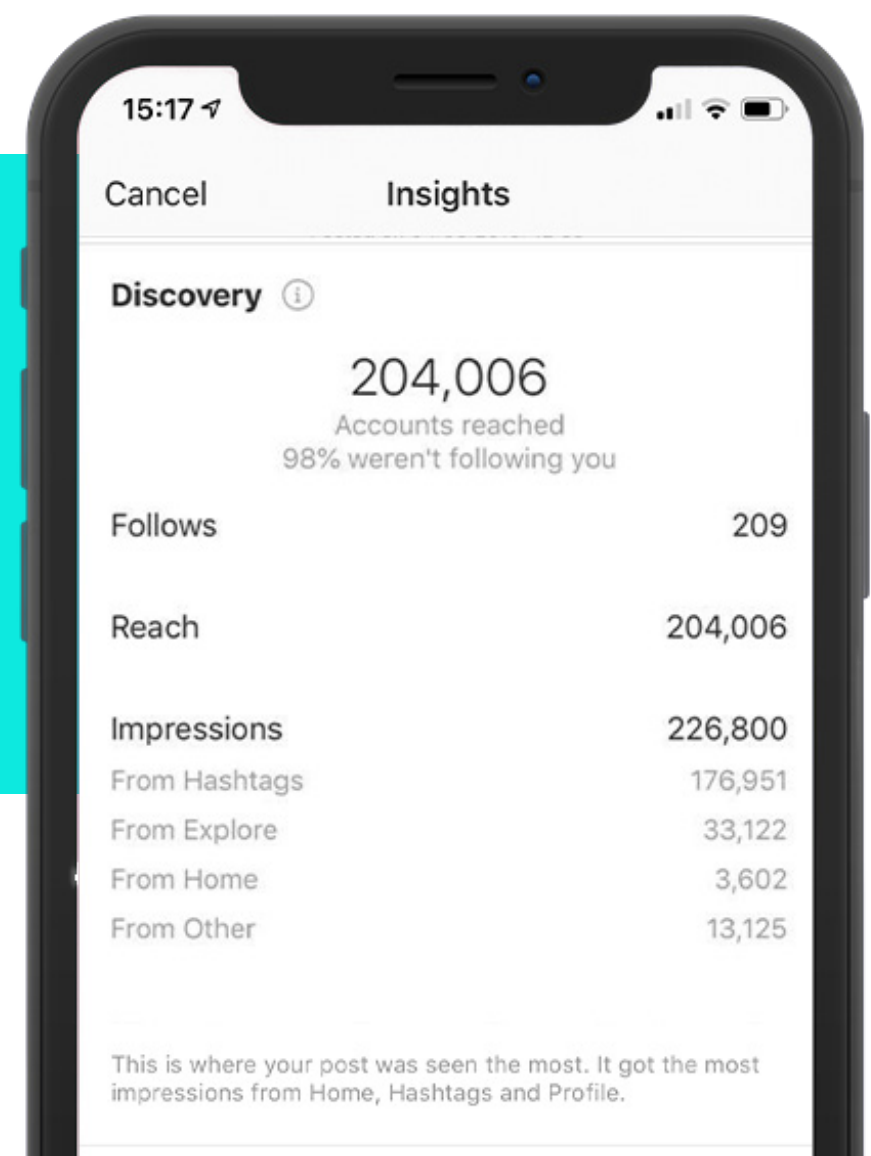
15:17

Cancel Insights

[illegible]

Discovery

204,006
Accounts reached
98% weren't following you

| | |
|---|---|
| Follows | 209 |
| Reach | 204,006 |
| Impressions | 226,800 |
| From Hashtags | 176,951 |
| From Explore | 33,122 |
| From Home | 3,602 |
| From Other | 13,125 |

This is where your post was seen the most. It got the most impressions from Home, Hashtags and Profile.